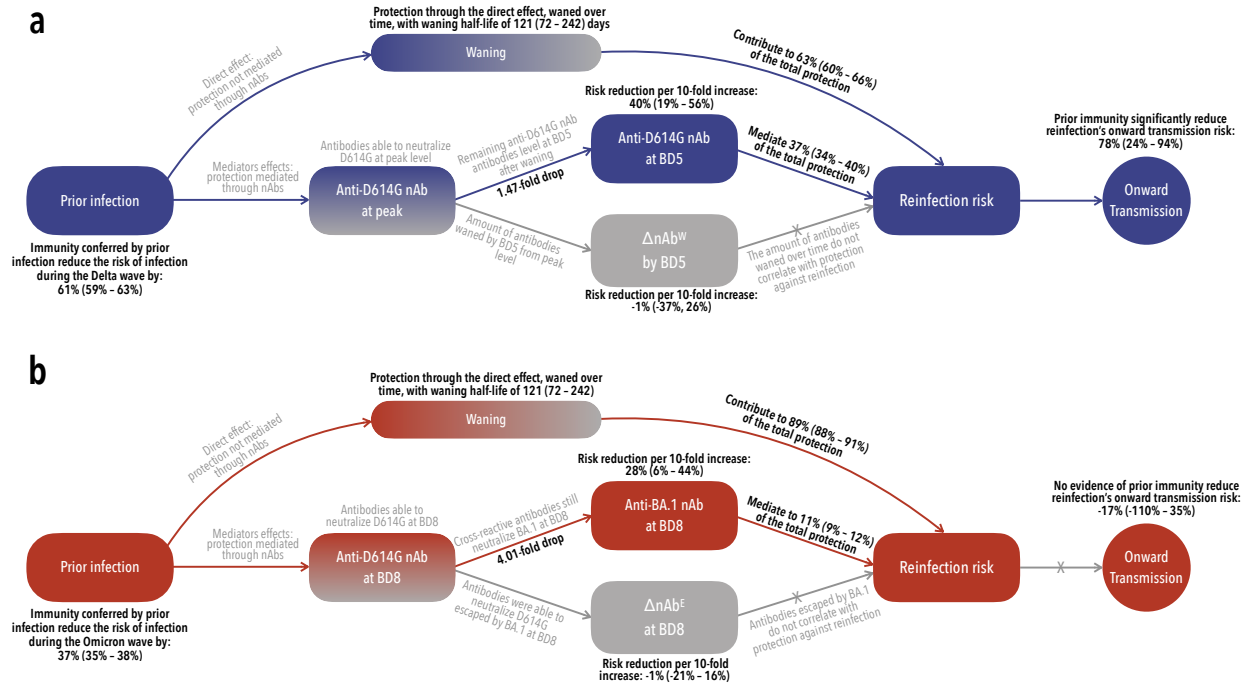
a

Protection through the direct effect, waned over time, with waning half-life of 121 (72 – 242) days

Waning

Direct effect: protection not mediated through nAbs

Contribute to 63% (60% – 66%) of the total protection

Risk reduction per 10-fold increase: 40% (19% – 56%)

Prior immunity significantly reduce reinfection's onward transmission risk: 78% (24% – 94%)

Antibodies able to neutralize D614G at peak level

Remaining anti-D614G nAb antibodies level at BD5 after waning

Anti-D614G nAb at BD5

Mediate 37% (34% – 40%) of the total protection

Mediators effects: protection mediated through nAbs

Prior infection

Anti-D614G nAb at peak

1.47-fold drop

Reinfection risk

Onward Transmission

Amount of antibodies waned by BD5 from peak level

$\Delta$nAb$^W$ by BD5

The amount of antibodies waned over time do not correlate with protection against reinfection

Immunity conferred by prior infection reduce the risk of infection during the Delta wave by: 61% (59% – 63%)

Risk reduction per 10-fold increase: -1% (-37%, 26%)

b

Protection through the direct effect, waned over time, with waning half-life of 121 (72 – 242) days

Waning

Direct effect: protection not mediated through nAbs

Contribute to 89% (88% – 91%) of the total protection

Risk reduction per 10-fold increase: 28% (6% – 44%)

No evidence of prior immunity reduce reinfection's onward transmission risk: -17% (-110% – 35%)

Antibodies able to neutralize D614G at BD8

Cross-reactive antibodies still neutralize BA.1 at BD8

Anti-BA.1 nAb at BD8

Mediate to 11% (9% – 12%) of the total protection

Mediators effects: protection mediated through nAbs

Prior infection

Anti-D614G nAb at BD8

4.01-fold drop

Reinfection risk

Onward Transmission

Antibodies were able to neutralize D614G escaped by BA.1 at BD8

$\Delta$nAb$^E$ at BD8

Antibodies escaped by BA.1 do not correlate with protection against reinfection

Immunity conferred by prior infection reduce the risk of infection during the Omicron wave by: 37% (35% – 38%)

Risk reduction per 10-fold increase: -1% (-21% – 16%)